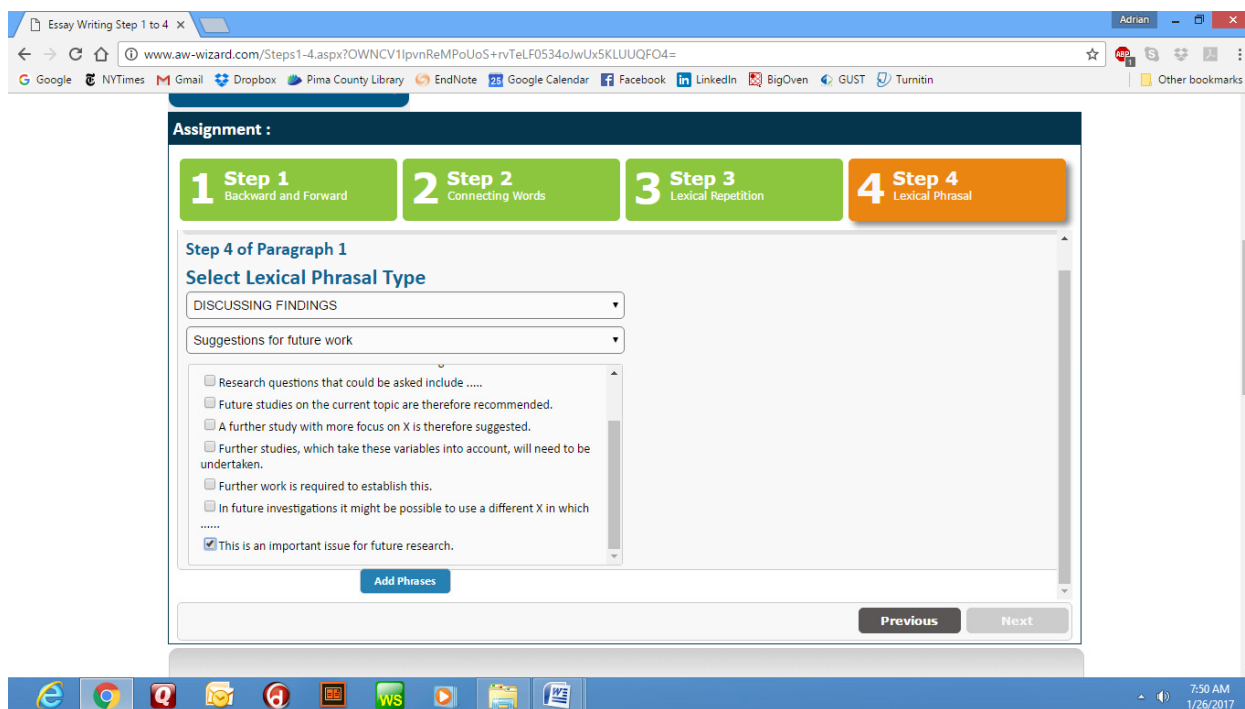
Essay Writing Step 1 to 4 ×

Adrian

www.aw-wizard.com/Steps1-4.aspx?OWNCV1IpvnReMPoUoS+rvTeLF0534oJwUx5KLUUQFO4=

Google NYTimes Gmail Dropbox Pima County Library EndNote Google Calendar Facebook LinkedIn BigOven GUST Turnitin Other bookmarks

Assignment :

1 Step 1 Backward and Forward

2 Step 2 Connecting Words

3 Step 3 Lexical Repetition

4 Step 4 Lexical Phrasal

Step 4 of Paragraph 1

Select Lexical Phrasal Type

DISCUSSING FINDINGS

Suggestions for future work

Research questions that could be asked include .....

Future studies on the current topic are therefore recommended.

A further study with more focus on X is therefore suggested.

Further studies, which take these variables into account, will need to be undertaken.

Further work is required to establish this.

In future investigations it might be possible to use a different X in which ......

This is an important issue for future research.

Add Phrases

Previous

Next

7:50 AM
1/26/2017